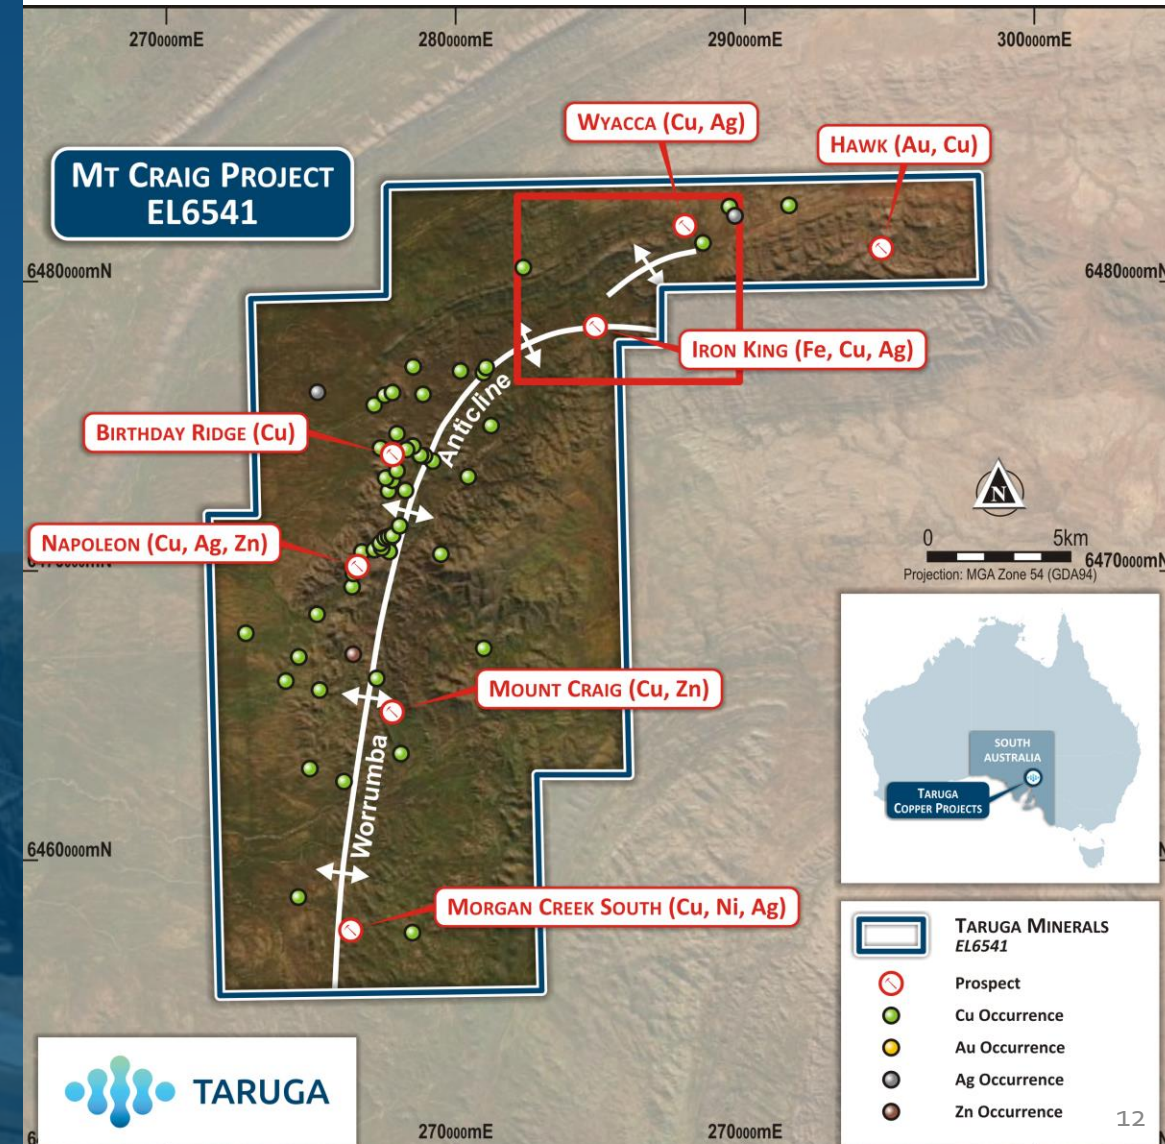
270000mE
280000mE
290000mE
300000mE

MT CRAIG PROJECT
EL6541

WYACCA (Cu, Ag)
HAWK (Au, Cu)

6480000mN
6480000mN

IRON KING (Fe, Cu, Ag)

Anticline

BIRTHDAY RIDGE (Cu)

NAPOLEON (Cu, Ag, Zn)

0 5km
6470000mN
Projection: MGA Zone 54 (GDA94)

MOUNT CRAIG (Cu, Zn)

Worrumba

SOUTH AUSTRALIA
TARUGA COPPER PROJECTS

6460000mN

MORGAN CREEK SOUTH (Cu, Ni, Ag)

TARUGA MINERALS
EL6541
Prospect
Cu Occurrence
Au Occurrence
Ag Occurrence
Zn Occurrence

TARUGA

270000mE
270000mE

12